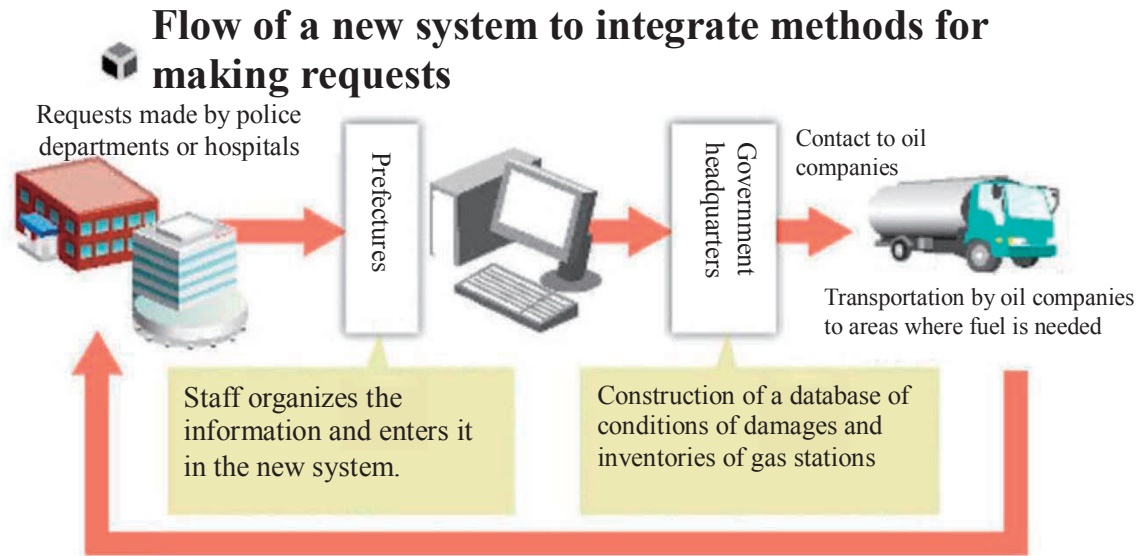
Flow of a new system to integrate methods for making requests

Requests made by police departments or hospitals

Prefectures

Government headquarters

Contact to oil companies

Transportation by oil companies to areas where fuel is needed

Staff organizes the information and enters it in the new system.

Construction of a database of conditions of damages and inventories of gas stations